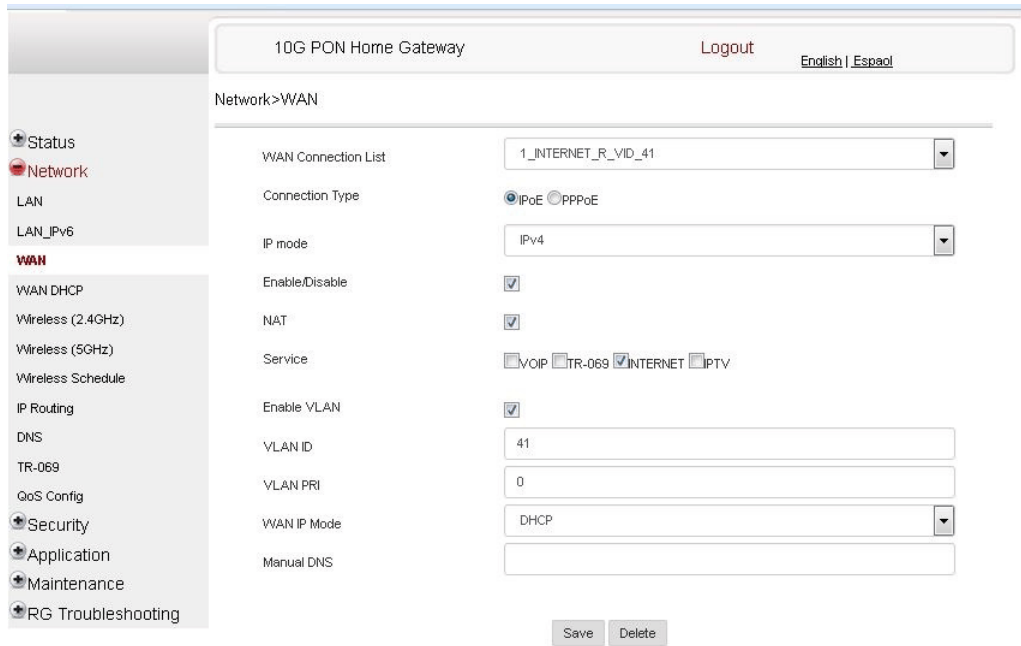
10G PON Home Gateway

Logout

English | Espaol

Network>WAN

Status
Network
LAN
LAN_IPv6
WAN
WAN DHCP
Wireless (2.4GHz)
Wireless (5GHz)
Wireless Schedule
IP Routing
DNS
TR-069
QoS Config
Security
Application
Maintenance
RG Troubleshooting

WAN Connection List | 1_INTERNET_R_VID_41
Connection Type | IPoE PPPoE
IP mode | IPv4
Enable/Disable
NAT
Service | VOIP TR-069 INTERNET IPTV
Enable VLAN
VLAN ID | 41
VLAN PRI | 0
WAN IP Mode | DHCP
Manual DNS

Save Delete